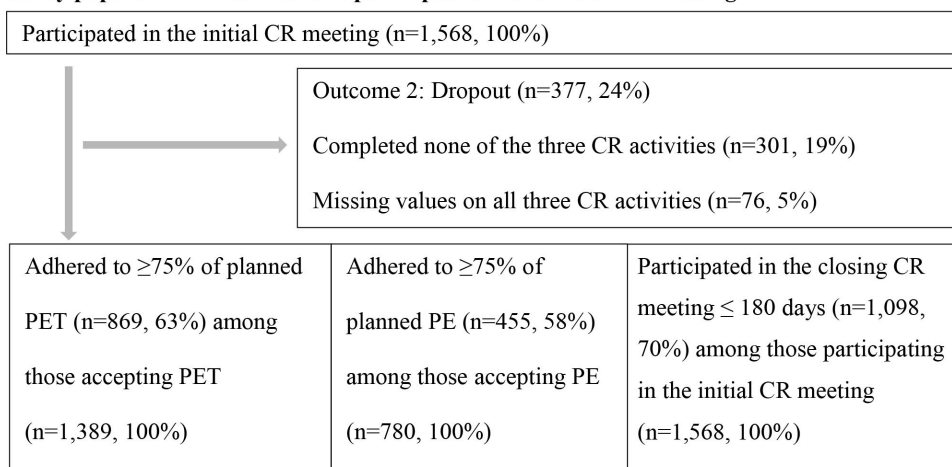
Participated in the initial CR meeting (n=1,568, 100%)

Outcome 2: Dropout (n=377, 24%)

Completed none of the three CR activities (n=301, 19%)

Missing values on all three CR activities (n=76, 5%)

| Adhered to ≥75% of planned PET (n=869, 63%) among those accepting PET (n=1,389, 100%) | Adhered to ≥75% of planned PE (n=455, 58%) among those accepting PE (n=780, 100%) | Participated in the closing CR meeting ≤ 180 days (n=1,098, 70%) among those participating in the initial CR meeting (n=1,568, 100%) |
|---|---|---|